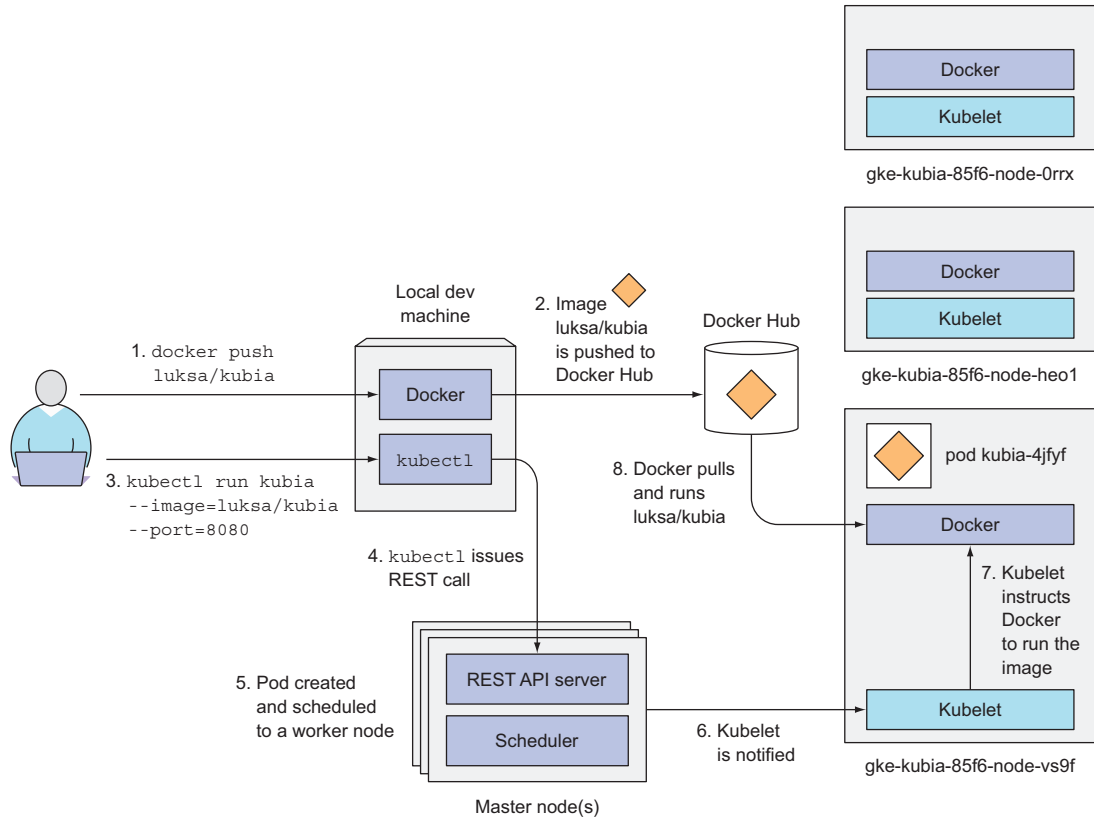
Docker

Kubelet

gke-kubia-85f6-node-0rrx

Docker

Kubelet

gke-kubia-85f6-node-heo1

Local dev machine

1. docker push luksa/kubia

Docker

kubectl

3. kubectl run kubia --image=luksa/kubia --port=8080

2. Image luksa/kubia is pushed to Docker Hub

Docker Hub

pod kubia-4jfyf

8. Docker pulls and runs luksa/kubia

Docker

4. kubectl issues REST call

7. Kubelet instructs Docker to run the image

5. Pod created and scheduled to a worker node

REST API server

Scheduler

6. Kubelet is notified

Kubelet

gke-kubia-85f6-node-vs9f

Master node(s)